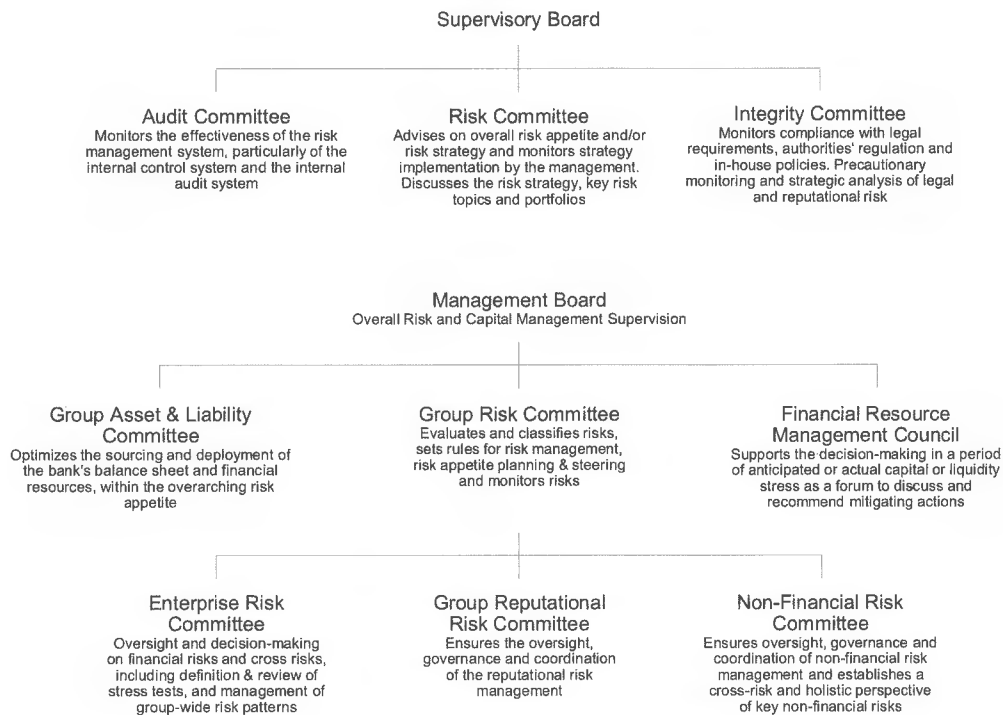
Supervisory Board

Audit Committee
Monitors the effectiveness of the risk management system, particularly of the internal control system and the internal audit system

Risk Committee
Advises on overall risk appetite and/or risk strategy and monitors strategy implementation by the management. Discusses the risk strategy, key risk topics and portfolios

Integrity Committee
Monitors compliance with legal requirements, authorities' regulation and in-house policies. Precautionary monitoring and strategic analysis of legal and reputational risk

Management Board
Overall Risk and Capital Management Supervision

Group Asset & Liability Committee
Optimizes the sourcing and deployment of the bank's balance sheet and financial resources, within the overarching risk appetite

Group Risk Committee
Evaluates and classifies risks, sets rules for risk management, risk appetite planning & steering and monitors risks

Financial Resource Management Council
Supports the decision-making in a period of anticipated or actual capital or liquidity stress as a forum to discuss and recommend mitigating actions

Enterprise Risk Committee
Oversight and decision-making on financial risks and cross risks, including definition & review of stress tests, and management of group-wide risk patterns

Group Reputational Risk Committee
Ensures the oversight, governance and coordination of the reputational risk management

Non-Financial Risk Committee
Ensures oversight, governance and coordination of non-financial risk management and establishes a cross-risk and holistic perspective of key non-financial risks